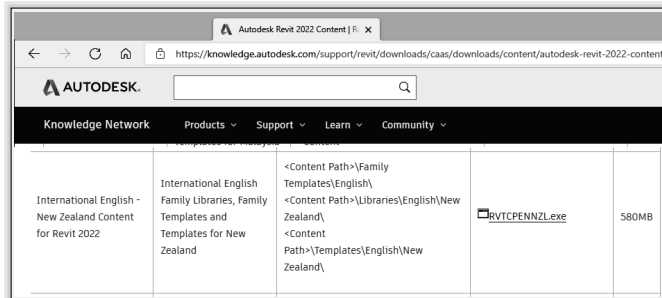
Autodesk Revit 2022 Content | R

https://knowledge.autodesk.com/support/revit/downloads/caas/downloads/content/autodesk-revit-2022-content

AUTODESK.

Knowledge Network Products Support Learn Community

| International English - New Zealand Content for Revit 2022 | International English Family Libraries, Family Templates and Templates for New Zealand | <Content Path>\Family Templates\English\ <Content Path>\Libraries\English\New Zealand\ <Content Path>\Templates\English\New Zealand\ | RVTCPENNZL.exe | 580MB |